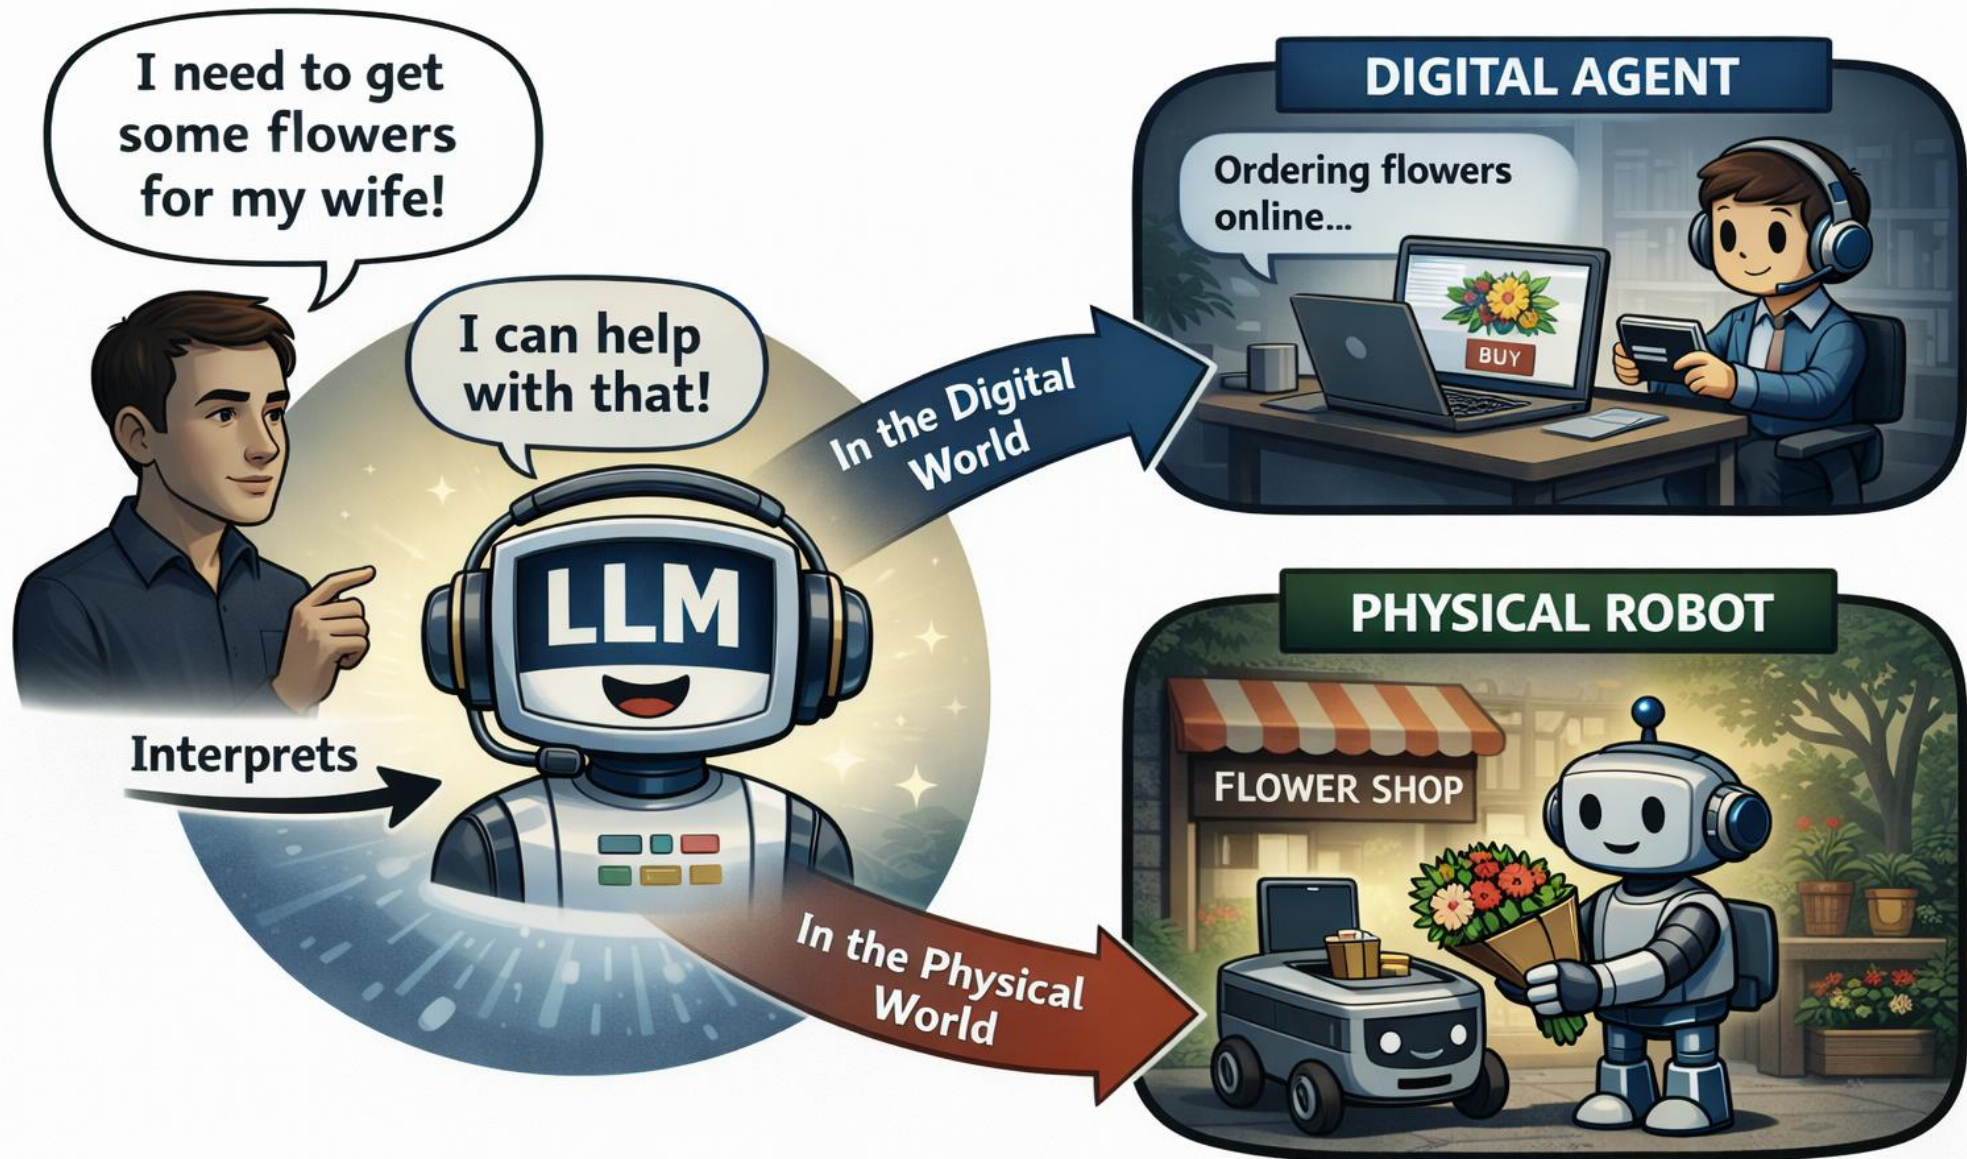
I need to get some flowers for my wife!

I can help with that!

LLM

Interprets

In the Digital World

In the Physical World

DIGITAL AGENT

Ordering flowers online...

BUY

PHYSICAL ROBOT

FLOWER SHOP